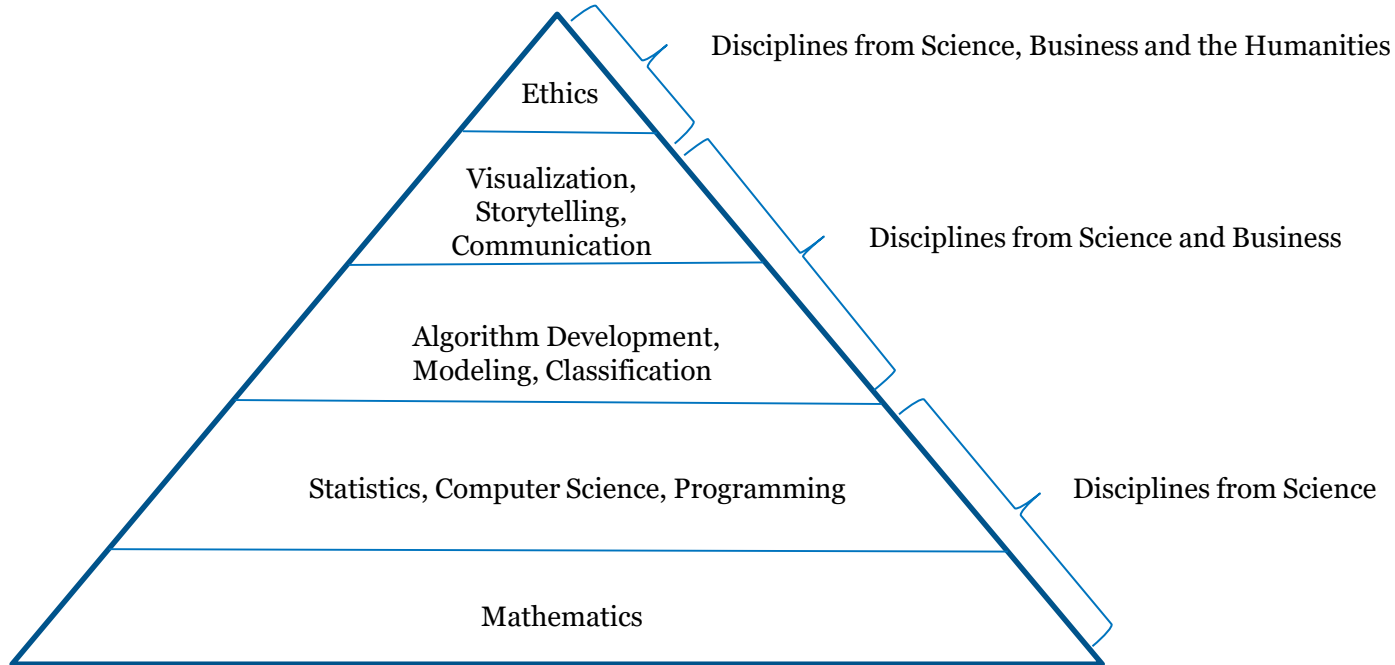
Ethics

Visualization, Storytelling, Communication

Algorithm Development, Modeling, Classification

Statistics, Computer Science, Programming

Mathematics

Disciplines from Science, Business and the Humanities

Disciplines from Science and Business

Disciplines from Science